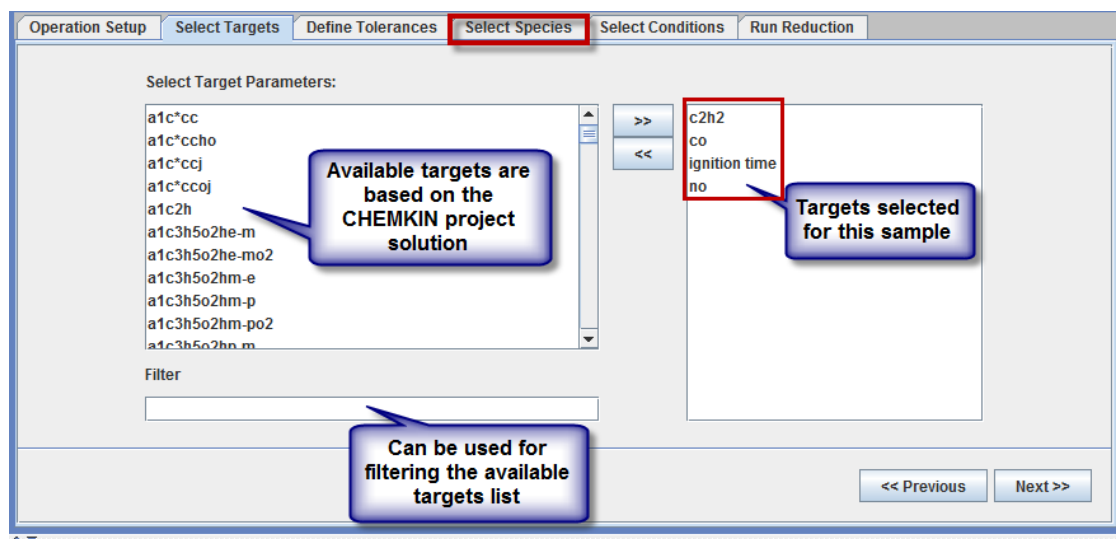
Operation Setup | Select Targets | Define Tolerances | Select Species | Select Conditions | Run Reduction

Select Target Parameters:

a1c*cc
a1c*ccho
a1c*ccj
a1c*ccoj
a1c2h
a1c3h5o2he-m
a1c3h5o2he-mo2
a1c3h5o2hm-e
a1c3h5o2hm-p
a1c3h5o2hm-po2
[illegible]

Available targets are based on the CHEMKIN project solution

>>
<<

c2h2
co
ignition time
no

Targets selected for this sample

Filter

Can be used for filtering the available targets list

<< Previous
Next >>